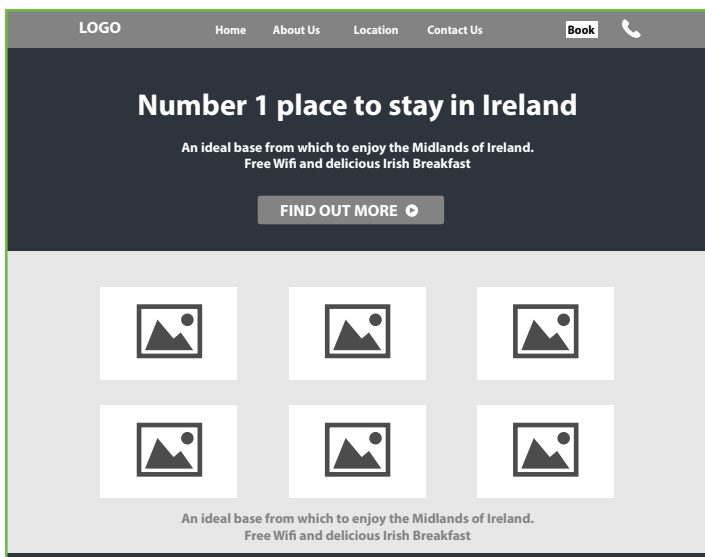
LOGO Home About Us Location Contact Us Book

Number 1 place to stay in Ireland

An ideal base from which to enjoy the Midlands of Ireland. Free Wifi and delicious Irish Breakfast

FIND OUT MORE

An ideal base from which to enjoy the Midlands of Ireland. Free Wifi and delicious Irish Breakfast